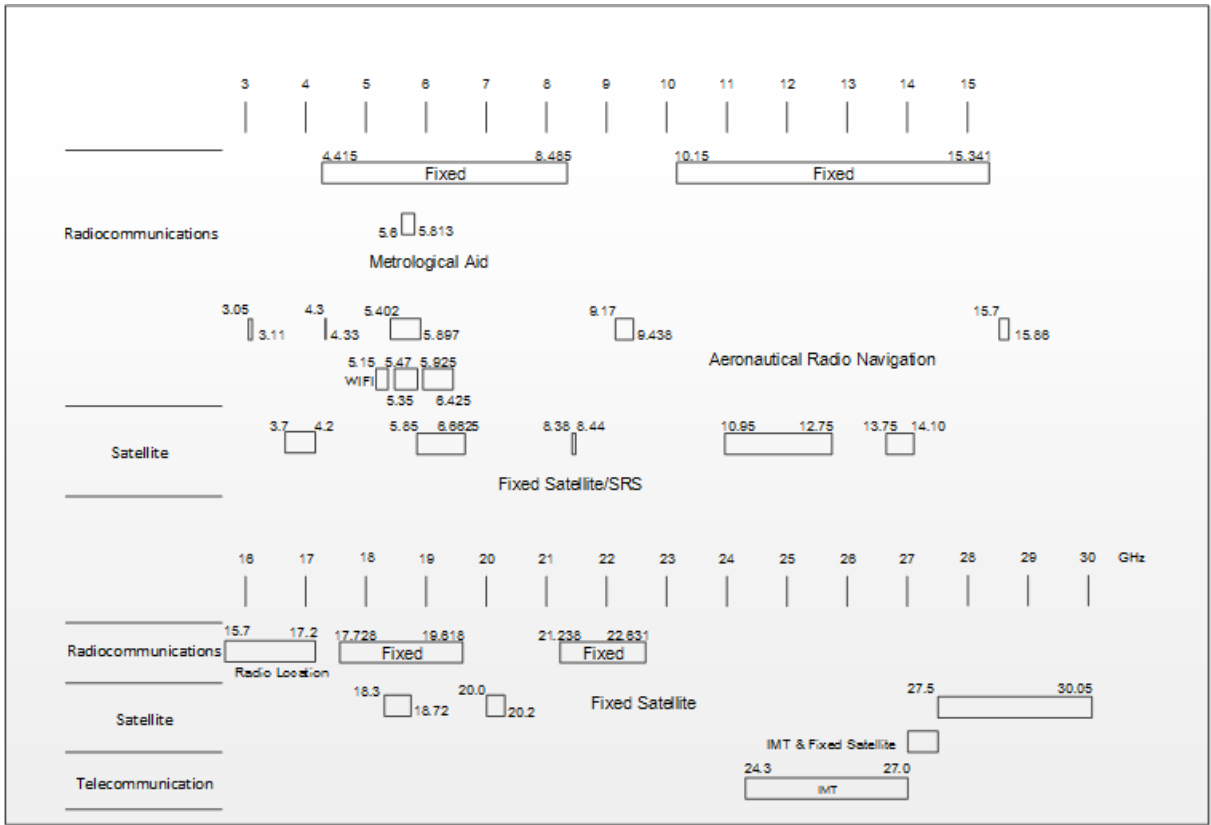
3 4 5 6 7 8 9 10 11 12 13 14 15

4.415 Fixed 8.485
10.15 Fixed 15.341

Radiocommunications

5.6 5.813
Metrological Aid

3.05 3.11
4.3 4.33
5.402 5.897
9.17 9.438
15.7 15.86
Aeronautical Radio Navigation

5.15 5.47 5.925
WIFI
5.35 6.425

Satellite

3.7 4.2
5.85 6.6625
8.38 8.44
10.95 12.75
13.75 14.10
Fixed Satellite/SRS

16 17 18 19 20 21 22 23 24 25 26 27 28 29 30 GHz

Radiocommunications
15.7 17.2
Radio Location
17.728 19.818
Fixed
21.238 22.631
Fixed

Satellite
18.3 18.72
20.0 20.2
Fixed Satellite
27.5 30.05
IMT & Fixed Satellite

Telecommunication
24.3 27.0
IMT